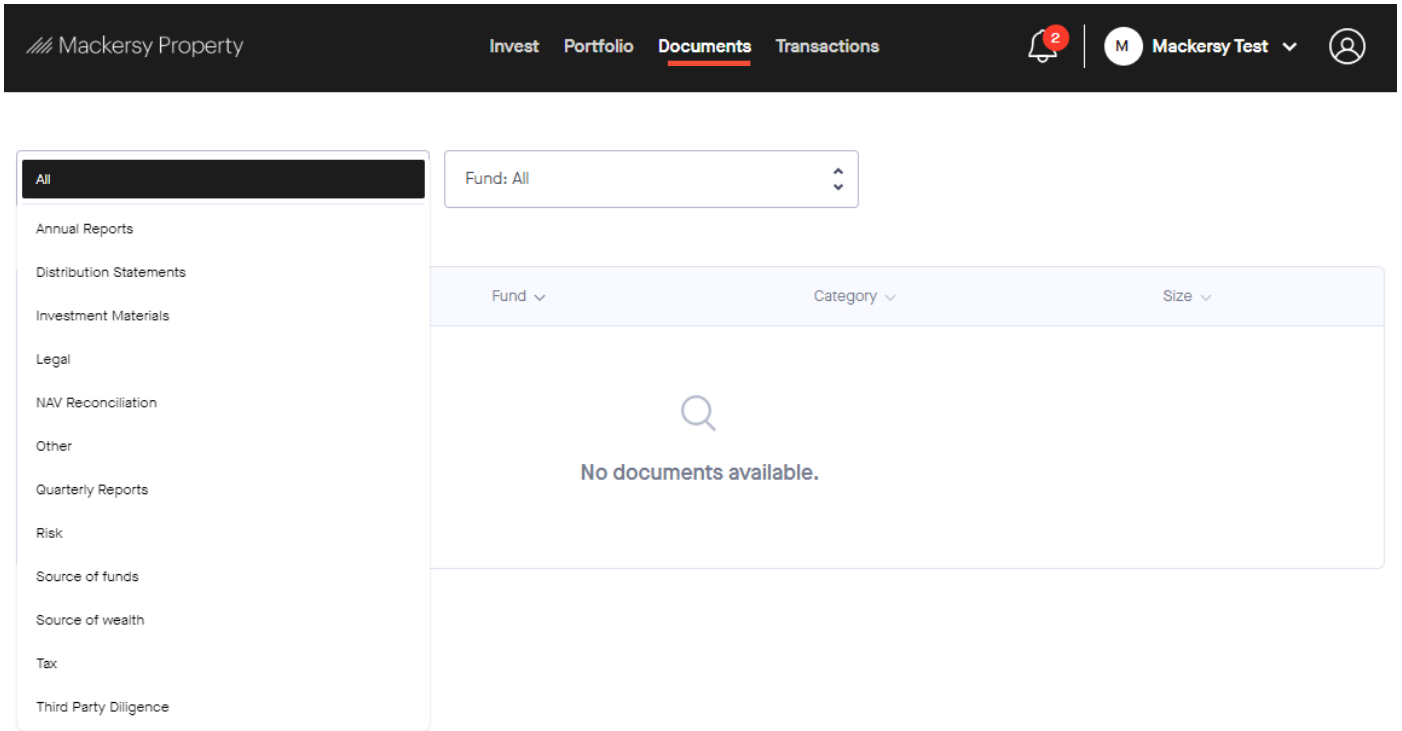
Mackersy Property

Invest Portfolio Documents Transactions

2

M Mackersy Test

All

Annual Reports

Distribution Statements

Investment Materials

Legal

NAV Reconciliation

Other

Quarterly Reports

Risk

Source of funds

Source of wealth

Tax

Third Party Diligence

Fund: All

Fund

Category

Size

No documents available.